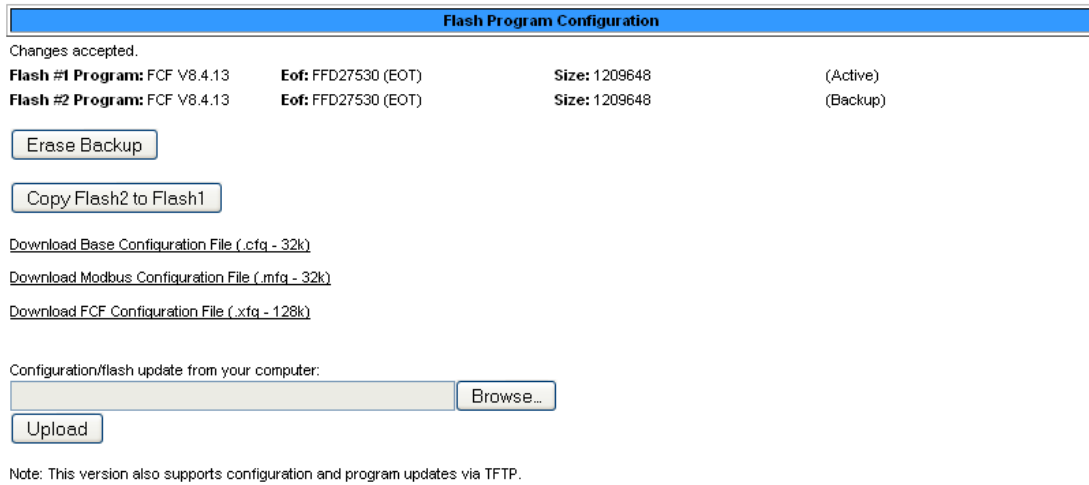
Flash Program Configuration

Changes accepted.

| | | | |
|---|---|---|---|
| **Flash #1 Program:** FCF V8.4.13 | **Eof:** FFD27530 (EOT) | **Size:** 1209648 | (Active) |
| **Flash #2 Program:** FCF V8.4.13 | **Eof:** FFD27530 (EOT) | **Size:** 1209648 | (Backup) |

Erase Backup

Copy Flash2 to Flash1

Download Base Configuration File (.cfg - 32k)

Download Modbus Configuration File (.mfg - 32k)

Download FCF Configuration File (.xfg - 128k)

Configuration/flash update from your computer:

Browse...

Upload

Note: This version also supports configuration and program updates via TFTP.